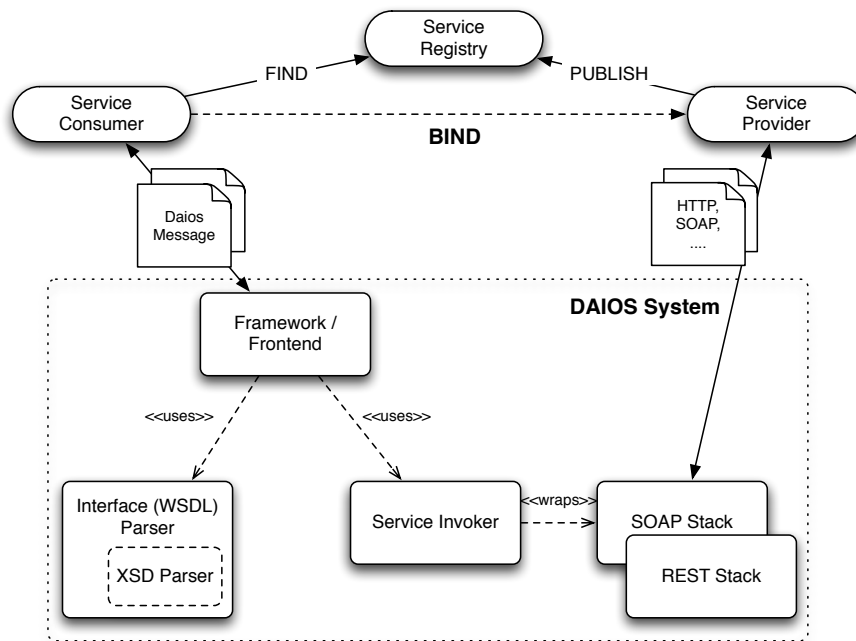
Service Registry

FIND

PUBLISH

Service Consumer

BIND

Service Provider

Daios Message

HTTP, SOAP, ....

DAIOS System

Framework / Frontend

<<uses>>

<<uses>>

Interface (WSDL) Parser

XSD Parser

Service Invoker

<<wraps>>

SOAP Stack

REST Stack